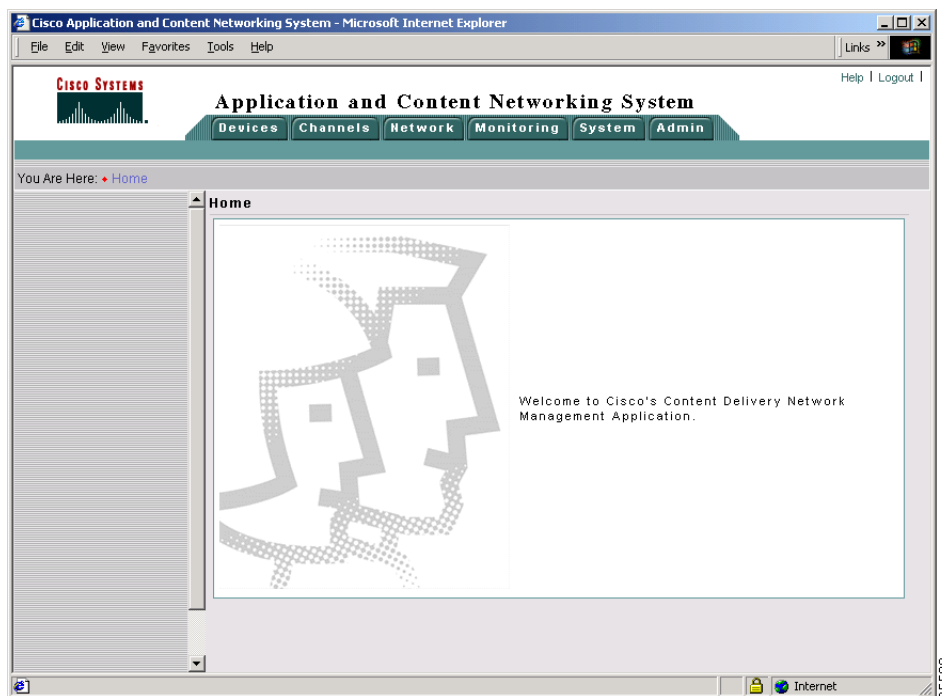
Cisco Application and Content Networking System - Microsoft Internet Explorer

File Edit View Favorites Tools Help

Links »

Help | Logout |

Cisco Systems

Application and Content Networking System

Devices Channels Network Monitoring System Admin

You Are Here: • Home

Home

Welcome to Cisco's Content Delivery Network Management Application.

Internet